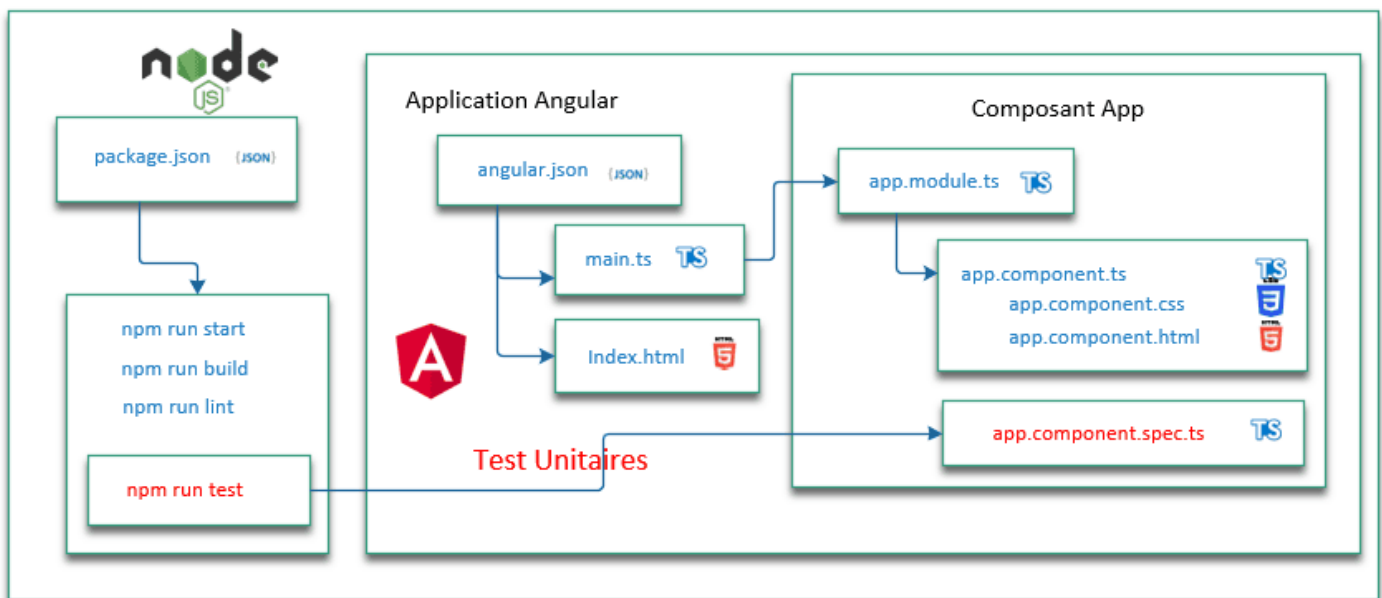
node JS

package.json {JSON}

npm run start
npm run build
npm run lint

npm run test

Application Angular

angular.json {JSON}

main.ts TS

Index.html

Test Unitaires

Composant App

app.module.ts TS

app.component.ts TS
app.component.css
app.component.html

app.component.spec.ts TS